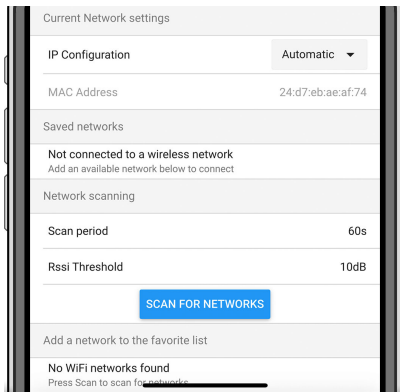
Current Network settings

IP Configuration

Automatic

MAC Address

24:d7:eb:ae:af:74

Saved networks

Not connected to a wireless network
Add an available network below to connect

Network scanning

Scan period

60s

Rssi Threshold

10dB

SCAN FOR NETWORKS

Add a network to the favorite list

No WiFi networks found
Press Scan to scan for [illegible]